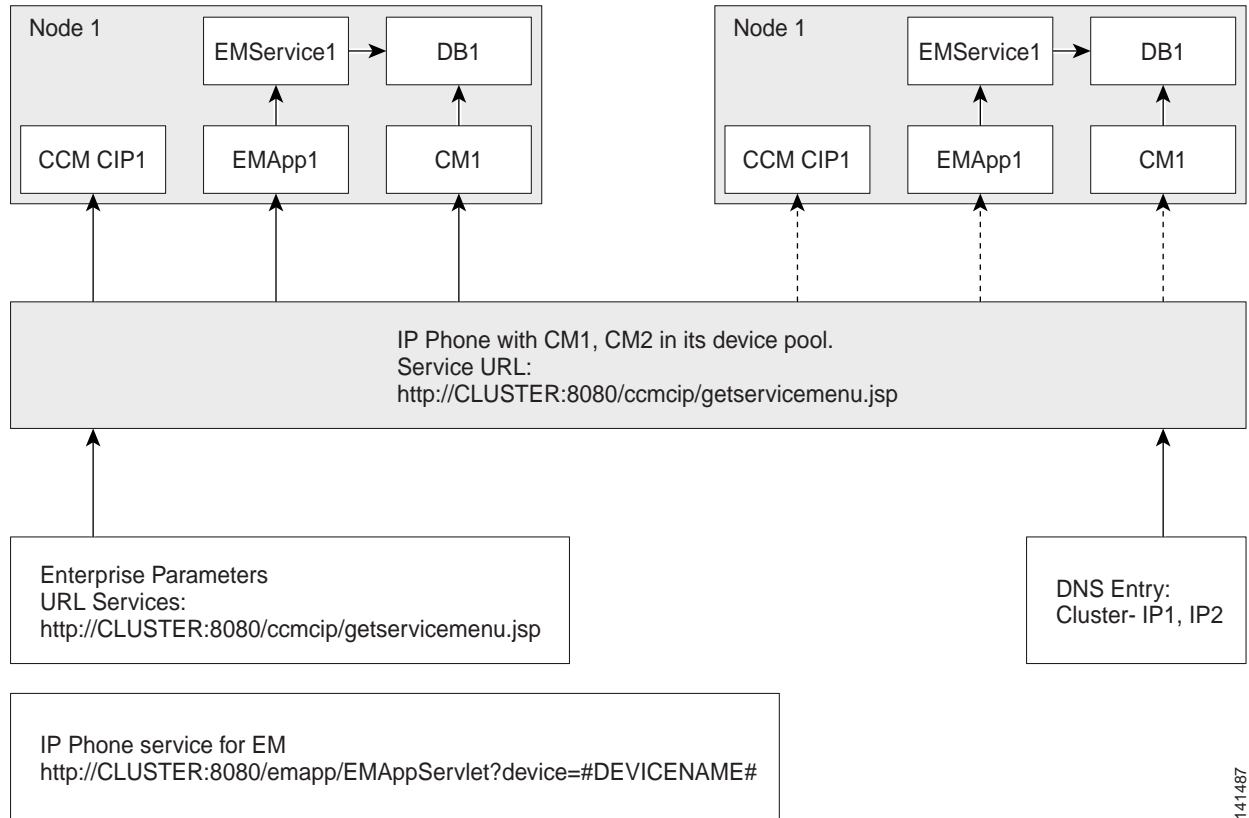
Node 1

EMService1

DB1

CCM CIP1

EMApp1

CM1

Node 1

EMService1

DB1

CCM CIP1

EMApp1

CM1

IP Phone with CM1, CM2 in its device pool.
Service URL:
http://CLUSTER:8080/ccmcip/getservicemenu.jsp

Enterprise Parameters
URL Services:
http://CLUSTER:8080/ccmcip/getservicemenu.jsp

DNS Entry:
Cluster- IP1, IP2

IP Phone service for EM
http://CLUSTER:8080/emapp/EMAppServlet?device=#DEVICENAME#

141487